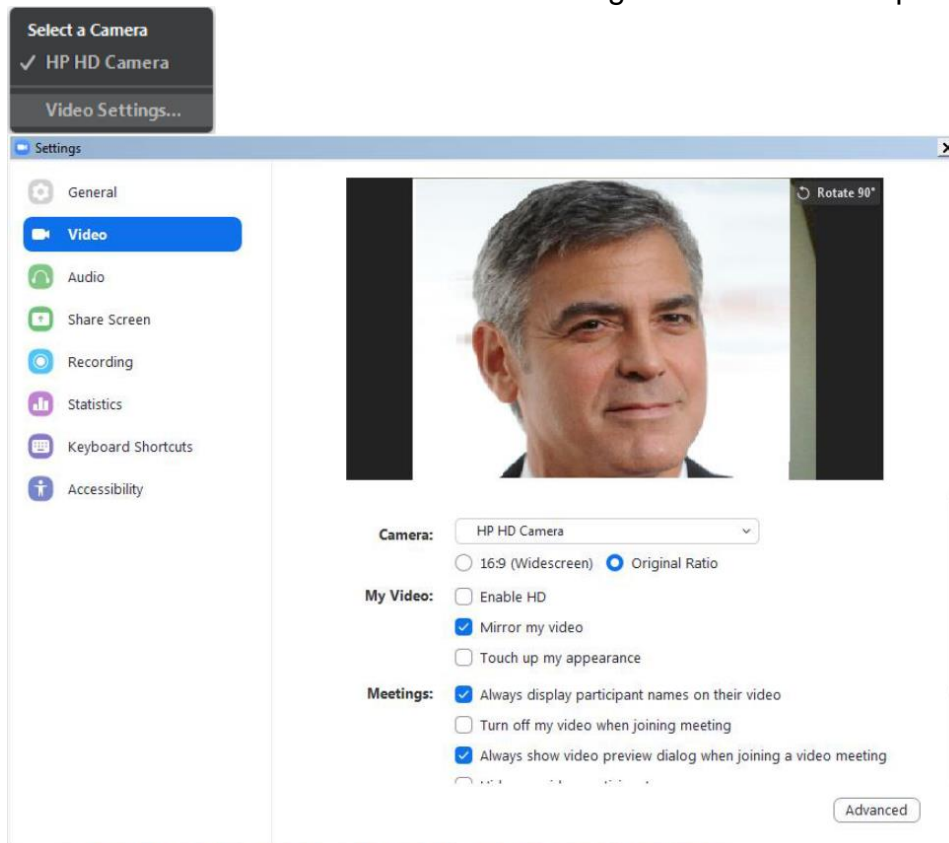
Select a Camera
✓ HP HD Camera
Video Settings...

Settings

General
Video
Audio
Share Screen
Recording
Statistics
Keyboard Shortcuts
Accessibility

Rotate 90°

Camera: HP HD Camera
16:9 (Widescreen) Original Ratio
My Video: Enable HD
Mirror my video
Touch up my appearance
Meetings: Always display participant names on their video
Turn off my video when joining meeting
Always show video preview dialog when joining a video meeting
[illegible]

Advanced